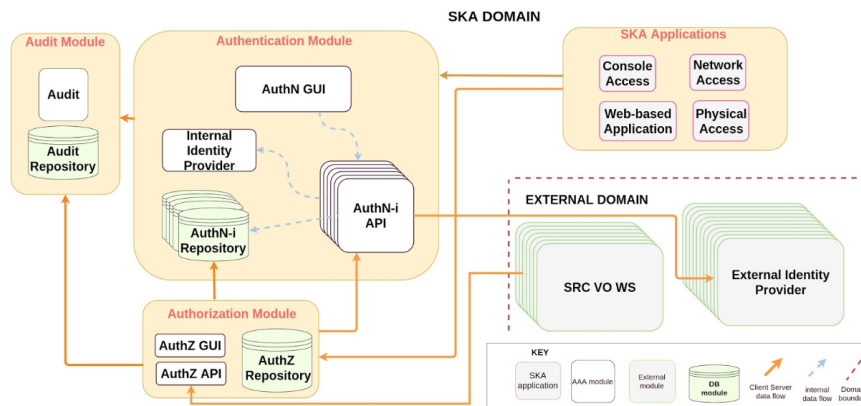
SKA DOMAIN

Audit Module

Audit

Audit Repository

Authentication Module

AuthN GUI

Internal Identity Provider

AuthN-i API

AuthN-i Repository

SKA Applications

Console Access

Network Access

Web-based Application

Physical Access

EXTERNAL DOMAIN

SRC VO WS

External Identity Provider

Authorization Module

AuthZ GUI

AuthZ API

AuthZ Repository

KEY

SKA application

AAA module

External module

DB module

Client Server data flow

internal data flow

Doma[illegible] bounda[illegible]